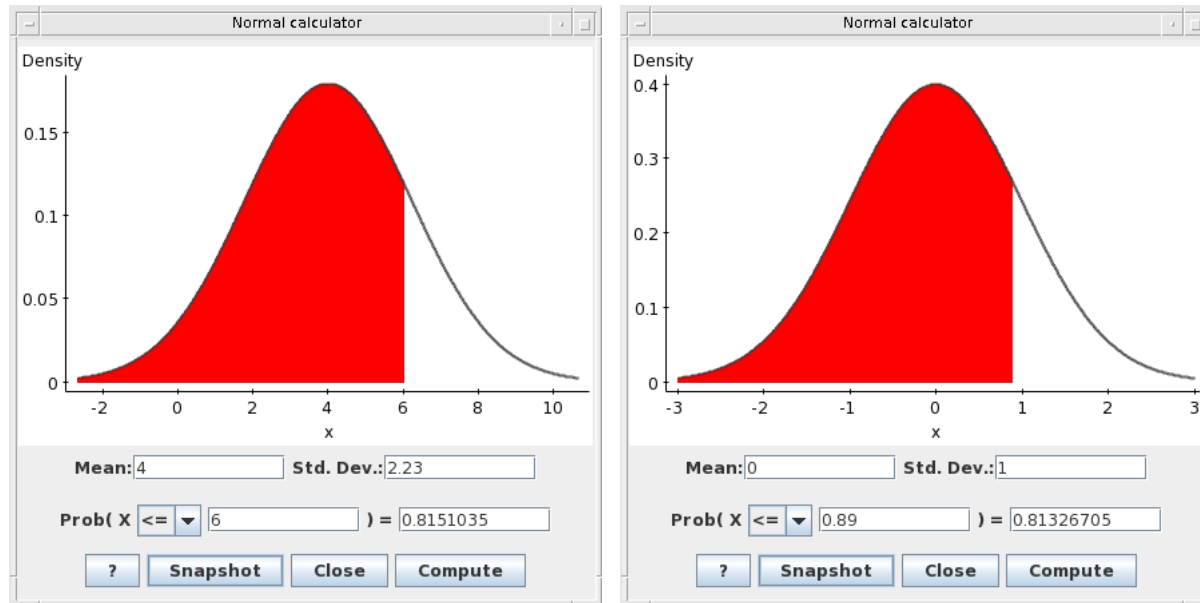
Normal calculator

Density

0.15
0.1
0.05
0

-2 0 2 4 6 8 10

x

Mean: 4 Std. Dev.: 2.23

Prob( X <= 6 ) = 0.8151035

? Snapshot Close Compute

Normal calculator

Density

0.4
0.3
0.2
0.1
0

-3 -2 -1 0 1 2 3

x

Mean: 0 Std. Dev.: 1

Prob( X <= 0.89 ) = 0.81326705

? Snapshot Close Compute